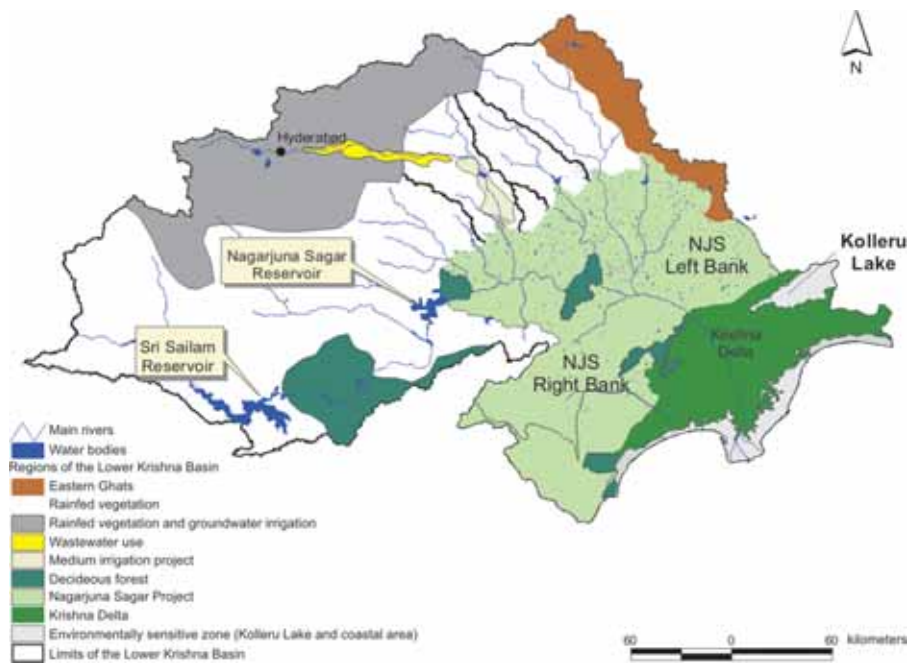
N

Hyderabad

Nagarjuna Sagar Reservoir

NJS Left Bank

Kolleru Lake

Sri Sailam Reservoir

NJS Right Bank

Krishna Delta

Main rivers
Water bodies
Regions of the Lower Krishna Basin
Eastern Ghats
Rainfed vegetation
Rainfed vegetation and groundwater irrigation
Wastewater use
Medium irrigation project
Decideous forest
Nagarjuna Sagar Project
Krishna Delta
Environmentally sensitive zone (Kolleru Lake and coastal area)
Limits of the Lower Krishna Basin

60 0 60 kilometers